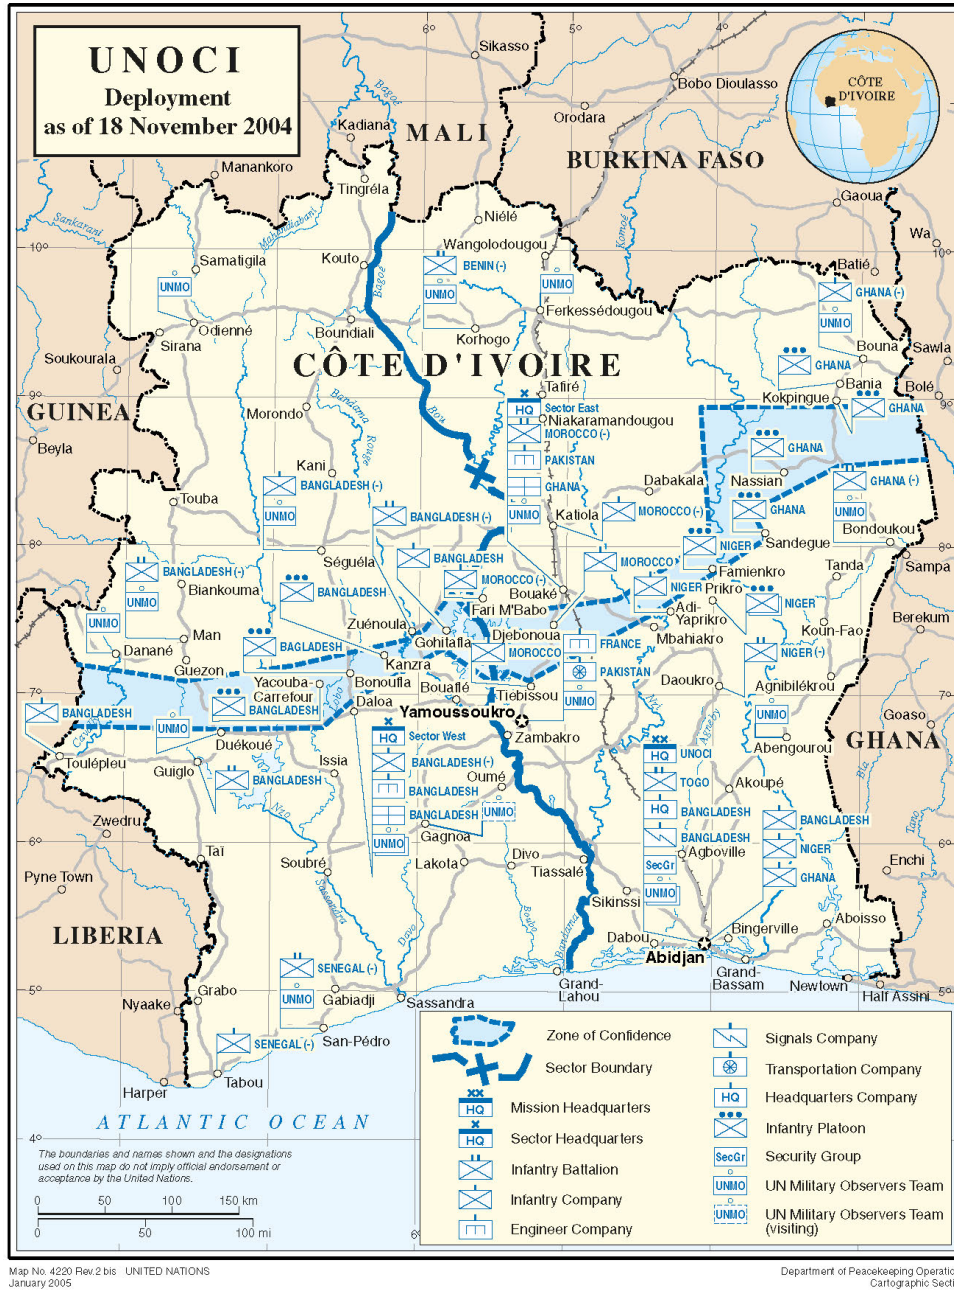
UNOCI
Deployment
as of 18 November 2004

CÔTE D'IVOIRE

MALI
BURKINA FASO
GUINEA
LIBERIA
GHANA
ATLANTIC OCEAN

Sikasso
Bobo Dioulasso
Orodara
Kadiana
Manankoro
Tingréla
Niélé
Wangolodougou
Gaoua
Wa
Batié
Samatigila
Koulo
BENIN (-)
UNMO
UNMO
UNMO
Ferkessédougou
GHANA (-)
UNMO
Odienné
Sirana
Boundiali
Korhogo
Soukourala
Bouna
Sawla
GHANA
Tafiré
Bania
Bolé
Kokpingue
GHANA
HQ Sector East
Niakaramandougou
MOROCCO (-)
Morondo
Beyla
GHANA
PAKISTAN
Kani
BANGLADESH (-)
GHANA
Dabakala
Nassian
GHANA (-)
UNMO
Touba
UNMO
Katiola
MOROCCO (-)
GHANA
UNMO
BANGLADESH (-)
Bondoukou
NIGER
Sandegue
Séguéla
BANGLADESH
MOROCCO
Famienkro
Tanda
Sampa
BANGLADESH (-)
MOROCCO (-)
Bouaké
NIGER
Prikro
UNMO
Biankouma
BANGLADESH
Fari M'Babo
Adi-Yaprikro
NIGER
Berekum
UNMO
Zuénoula
Koun-Fao
Man
Danané
Gohitafla
Djebonoua
Mbahiakro
BAGLADESH
MOROCCO
FRANCE
NIGER (-)
Guezon
Kanzra
Bonoufla
Bouaflé
PAKISTAN
Daoukro
Yacouba-Carrefour
Tiebissou
Agnibilékrou
BANGLADESH
BANGLADESH
Daloa
Yamoussoukro
UNMO
UNMO
UNMO
Goaso
HQ Sector West
Zambakro
Abengourou
Duékoué
HQ UNOCI
Toulépleu
Guiglo
Issia
BANGLADESH (-)
Oumé
TOGO
Akoupé
BANGLADESH
BANGLADESH
HQ BANGLADESH
BANGLADESH
UNMO
BANGLADESH
Zwedru
UNMO
Gagnoa
BANGLADESH
NIGER
Tai
Agboville
Soubré
Lakota
Divo
SecGr
GHANA
Enchi
Pyne Town
Tiassalé
UNMO
Sikinssi
Aboisso
Bingerville
Dabou
Abidjan
SENEGAL (-)
Grand-Lahou
Grand-Bassam
Newtown
Half Assini
Grabo
UNMO
Gabiadji
Sassandra
Nyaake
SENEGAL (-)
San-Pédro
Harper
Tabou
Sankarani
Bagoé
Bandama
Comoé
Sassandra
Cavally

The boundaries and names shown and the designations used on this map do not imply official endorsement or acceptance by the United Nations.

0 50 100 150 km
0 50 100 mi

Zone of Confidence
Sector Boundary
Mission Headquarters
Sector Headquarters
Infantry Battalion
Infantry Company
Engineer Company
Signals Company
Transportation Company
Headquarters Company
Infantry Platoon
Security Group
UN Military Observers Team
UN Military Observers Team (visiting)

CÔTE D'IVOIRE

Map No. 4220 Rev.2 bis UNITED NATIONS
January 2005
Department of Peacekeeping Operatic
Cartographic Secti